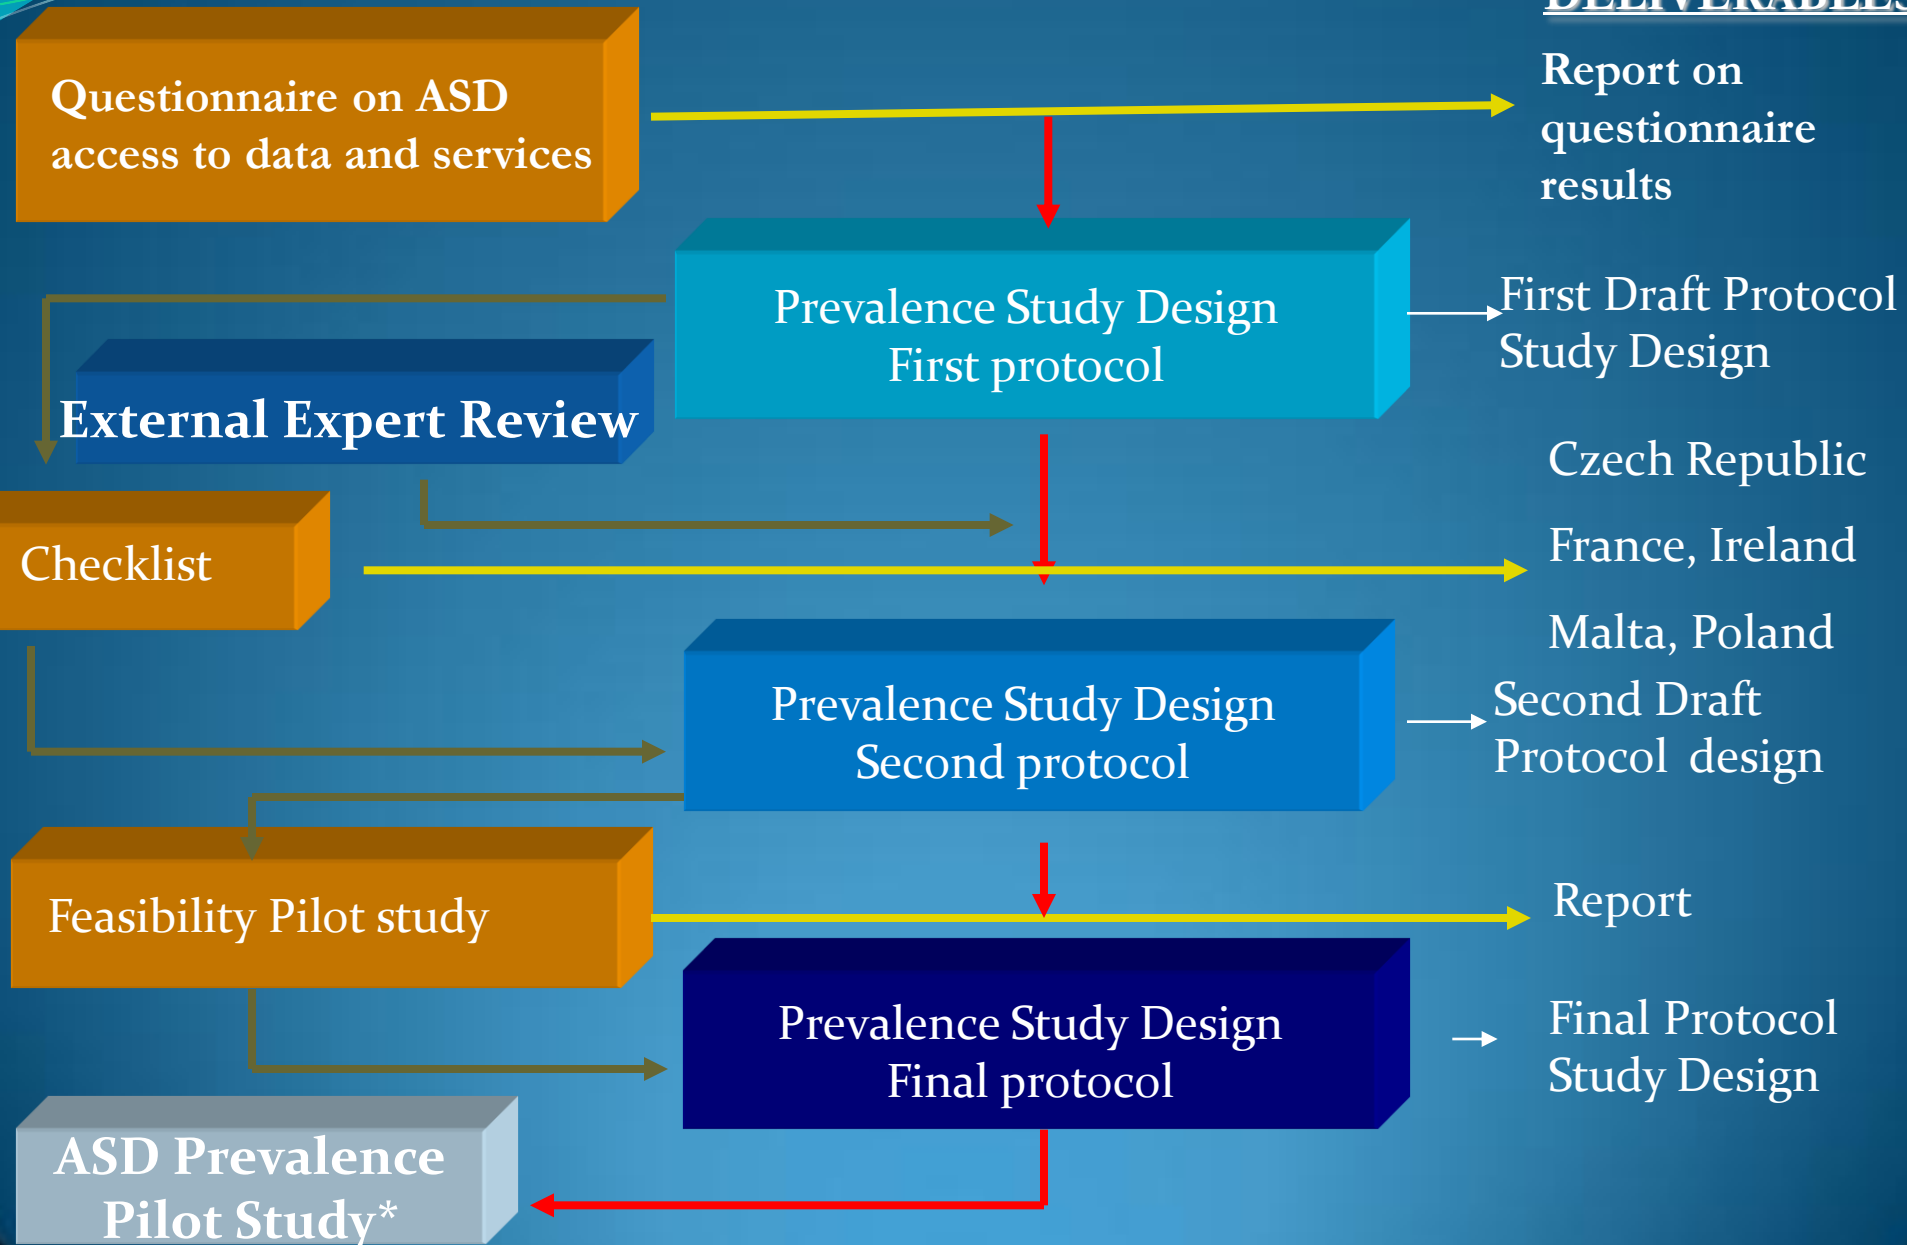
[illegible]

Questionnaire on ASD access to data and services

Report on questionnaire results

Prevalence Study Design
First protocol

First Draft Protocol Study Design

External Expert Review

Czech Republic

Checklist

France, Ireland

Malta, Poland

Prevalence Study Design
Second protocol

Second Draft Protocol design

Feasibility Pilot study

Report

Prevalence Study Design
Final protocol

Final Protocol Study Design

ASD Prevalence Pilot Study*